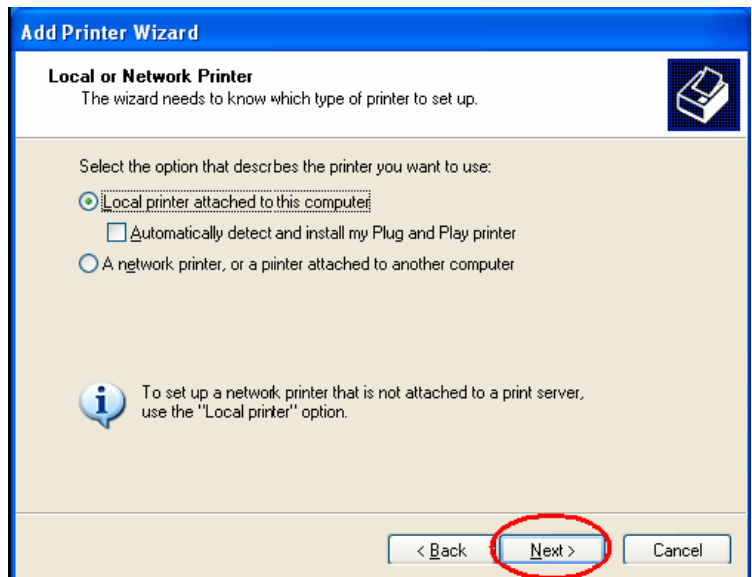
Add Printer Wizard

Local or Network Printer
The wizard needs to know which type of printer to set up.

Select the option that describes the printer you want to use:

Local printer attached to this computer

Automatically detect and install my Plug and Play printer

A network printer, or a printer attached to another computer

To set up a network printer that is not attached to a print server, use the "Local printer" option.

< Back

Next >

Cancel